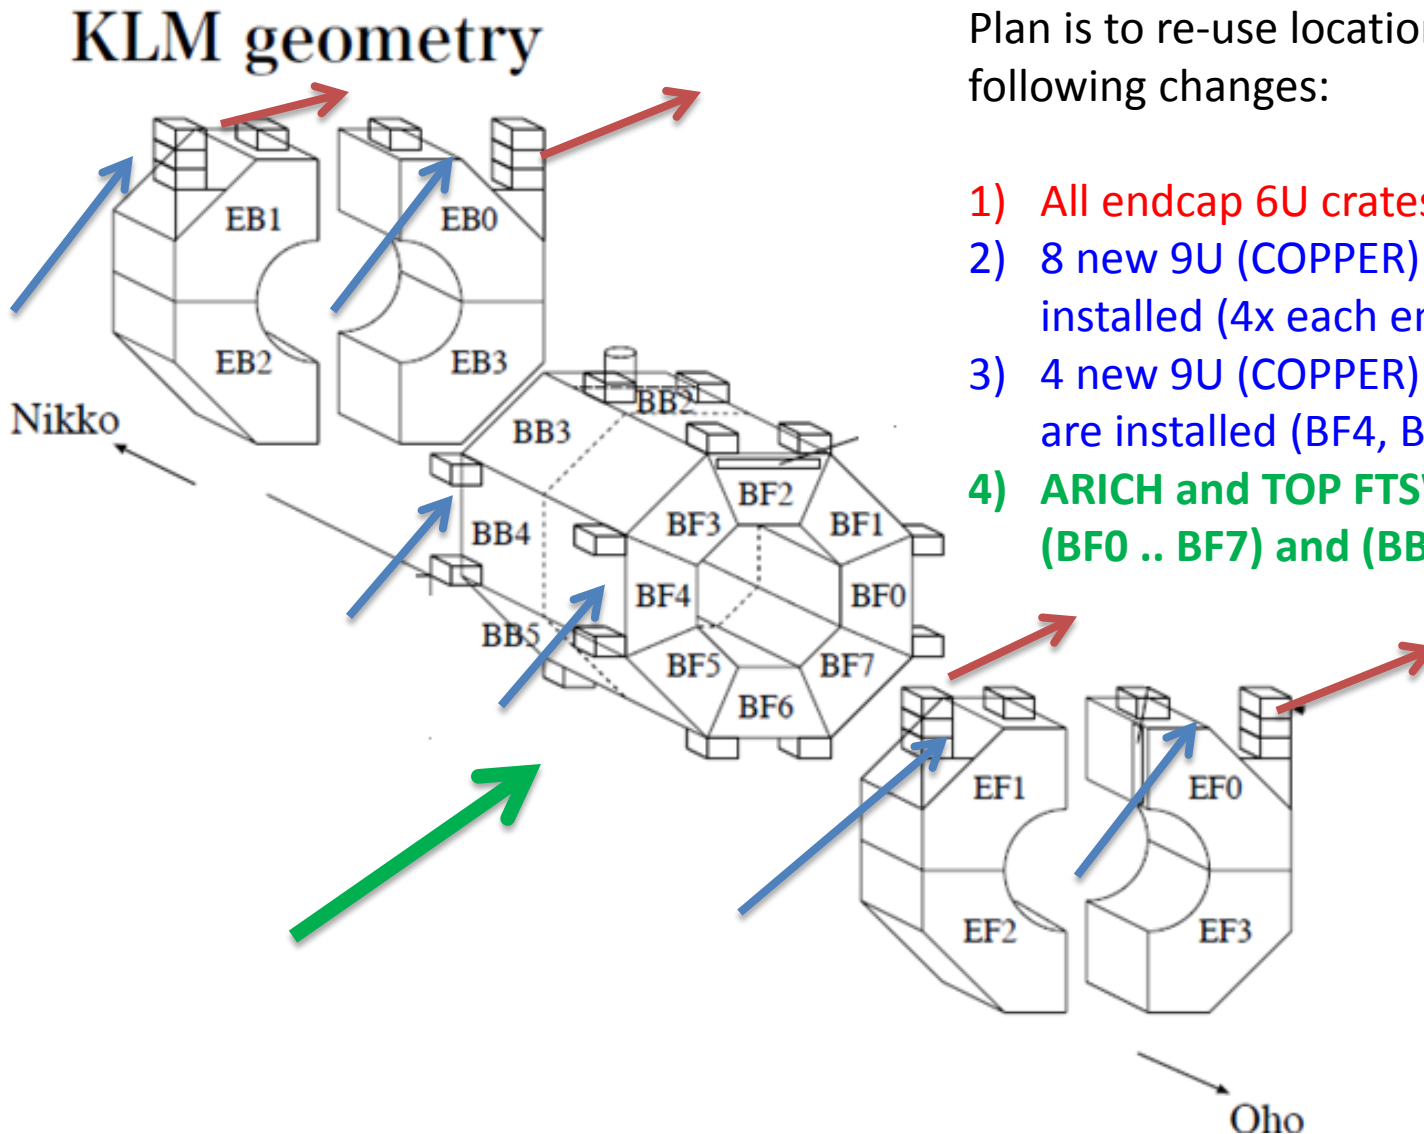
KLM geometry

Plan is to re-use locatio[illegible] following changes:

1) All endcap 6U crate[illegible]
2) 8 new 9U (COPPER) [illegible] installed (4x each e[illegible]
3) 4 new 9U (COPPER) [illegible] are installed (BF4, B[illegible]
4) ARICH and TOP FTS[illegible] (BF0 .. BF7) and (BB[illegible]

EB1
EB0
EB2
EB3
Nikko
BB3
BB2
BB4
BB5
BF2
BF3
BF1
BF4
BF0
BF5
BF7
BF6
EF1
EF0
EF2
EF3
Oho